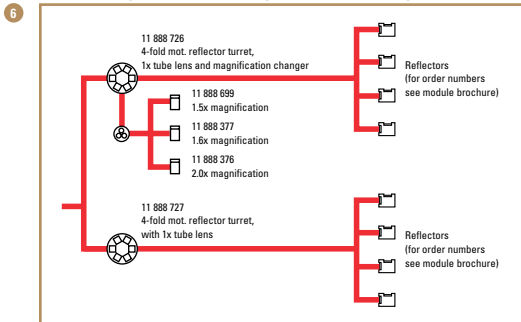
6

11 888 726
4-fold mot. reflector turret,
1x tube lens and magnification changer

Reflectors
(for order numbers
see module brochure)

11 888 699
1.5x magnification

11 888 377
1.6x magnification

11 888 376
2.0x magnification

11 888 727
4-fold mot. reflector turret,
with 1x tube lens

Reflectors
(for order numbers
see module brochure)